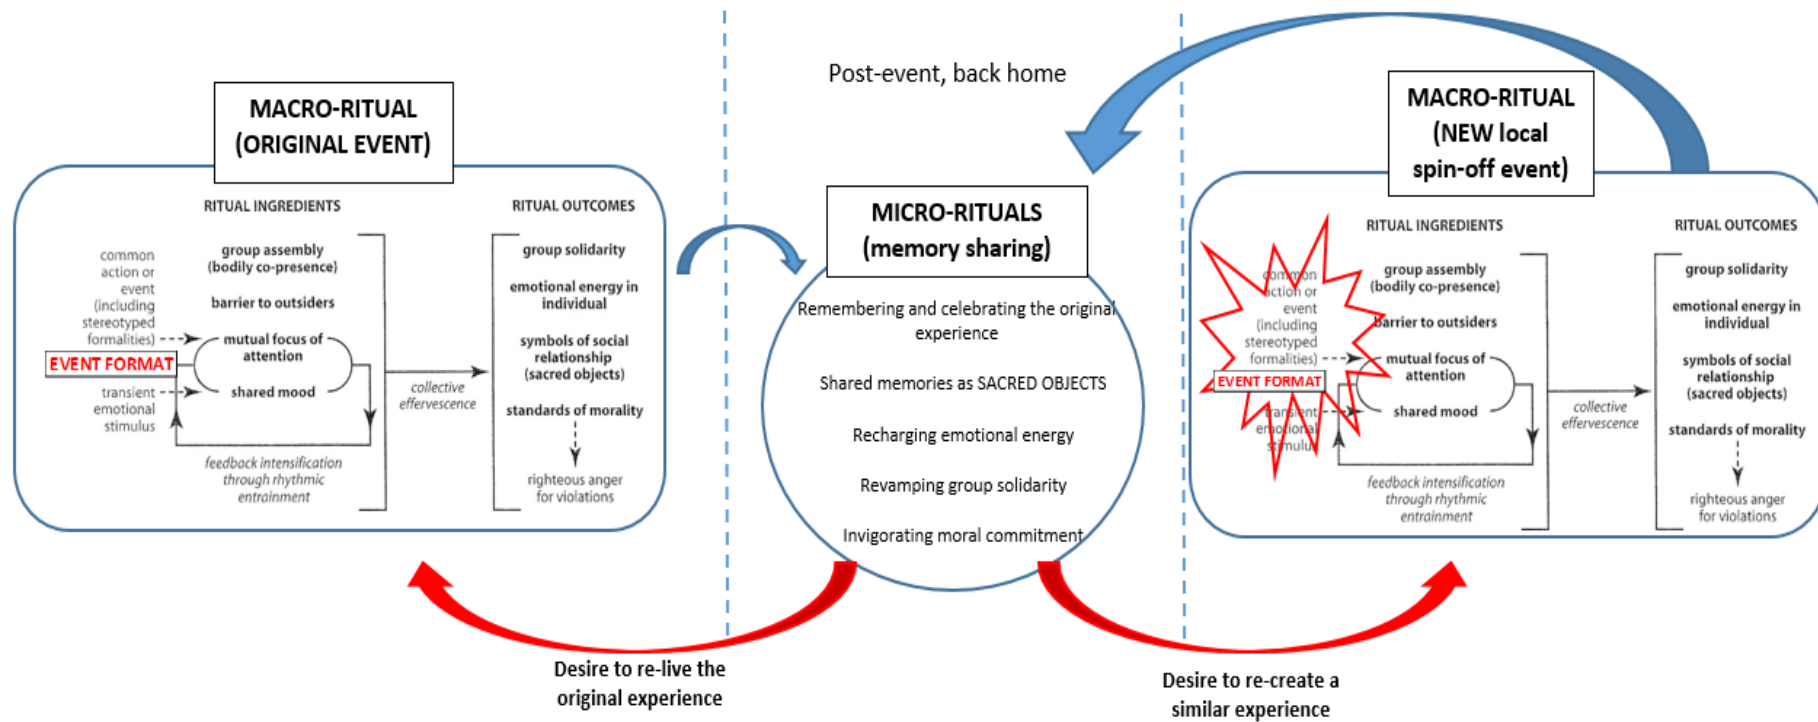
Post-event, back home

MACRO-RITUAL (ORIGINAL EVENT)

RITUAL INGREDIENTS

RITUAL OUTCOMES

common action or event (including stereotyped formalities)

group assembly (bodily co-presence)

barrier to outsiders

mutual focus of attention

shared mood

EVENT FORMAT

transient emotional stimulus

feedback intensification through rhythmic entrainment

collective effervescence

group solidarity

emotional energy in individual

symbols of social relationship (sacred objects)

standards of morality

righteous anger for violations

MICRO-RITUALS (memory sharing)

Remembering and celebrating the original experience

Shared memories as SACRED OBJECTS

Recharging emotional energy

Revamping group solidarity

Invigorating moral commitment

MACRO-RITUAL (NEW local spin-off event)

RITUAL INGREDIENTS

RITUAL OUTCOMES

common action or event (including stereotyped formalities)

group assembly (bodily co-presence)

barrier to outsiders

mutual focus of attention

shared mood

EVENT FORMAT

transient emotional stimulus

feedback intensification through rhythmic entrainment

collective effervescence

group solidarity

emotional energy in individual

symbols of social relationship (sacred objects)

standards of morality

righteous anger for violations

Desire to re-live the original experience

Desire to re-create a similar experience